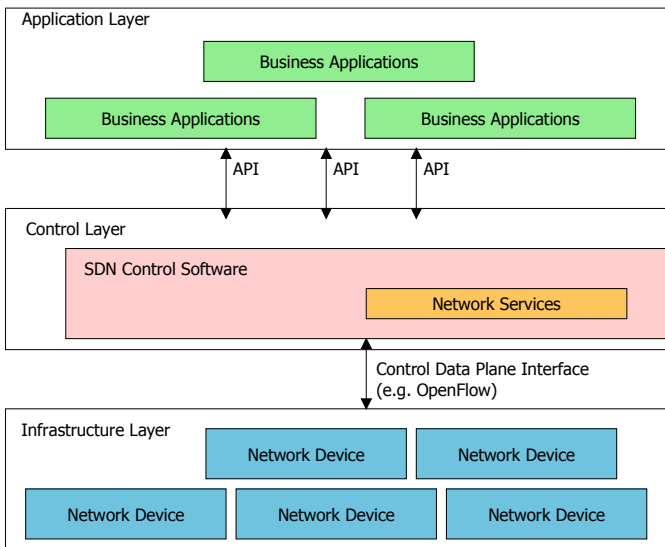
Application Layer

Business Applications

Business Applications

Business Applications

API

API

API

Control Layer

SDN Control Software

Network Services

Control Data Plane Interface (e.g. OpenFlow)

Infrastructure Layer

Network Device

Network Device

Network Device

Network Device

Network Device